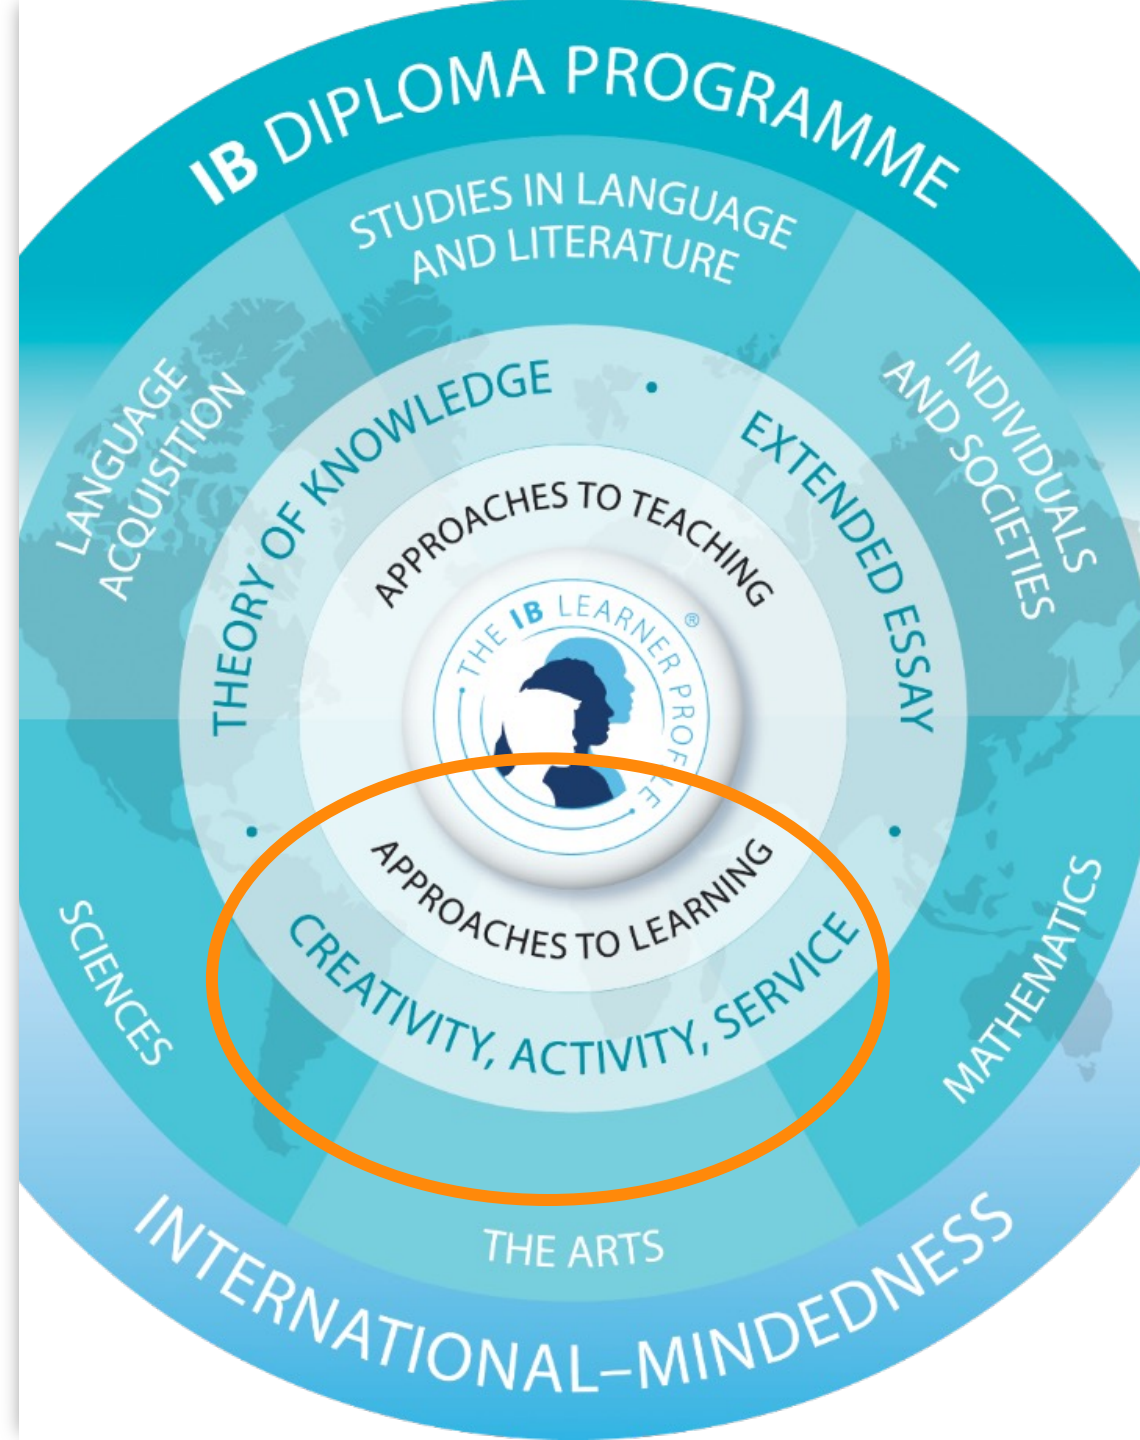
IB DIPLOMA PROGRAMME

STUDIES IN LANGUAGE AND LITERATURE

LANGUAGE ACQUISITION

INDIVIDUALS AND SOCIETIES

THEORY OF KNOWLEDGE

EXTENDED ESSAY

APPROACHES TO TEACHING

THE IB LEARNER PROFILE®

APPROACHES TO LEARNING

CREATIVITY, ACTIVITY, SERVICE

SCIENCES

MATHEMATICS

THE ARTS

INTERNATIONAL-MINDEDNESS